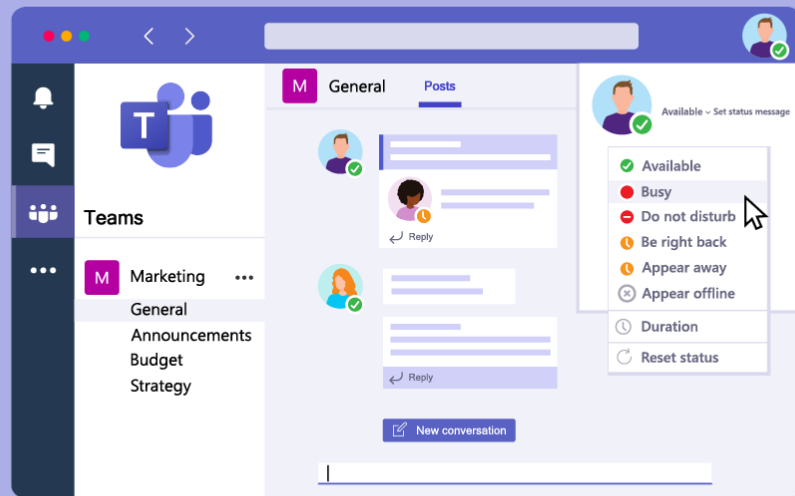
T

Teams

M Marketing •••

General

Announcements

Budget

Strategy

M General Posts

Reply

Reply

New conversation

Available ⌄ Set status message

Available

Busy

Do not disturb

Be right back

Appear away

Appear offline

Duration

Reset status